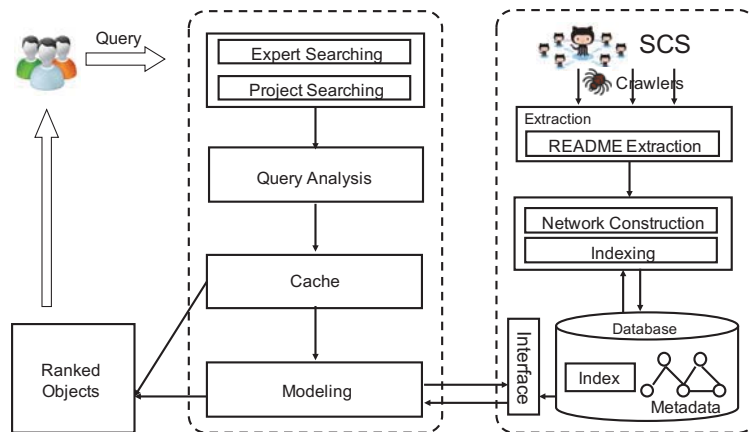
Query

Expert Searching
Project Searching

Query Analysis

Cache

Modeling

Ranked Objects

SCS
Crawlers

Extraction
README Extraction

Network Construction
Indexing

Interface

Database
Index
Metadata